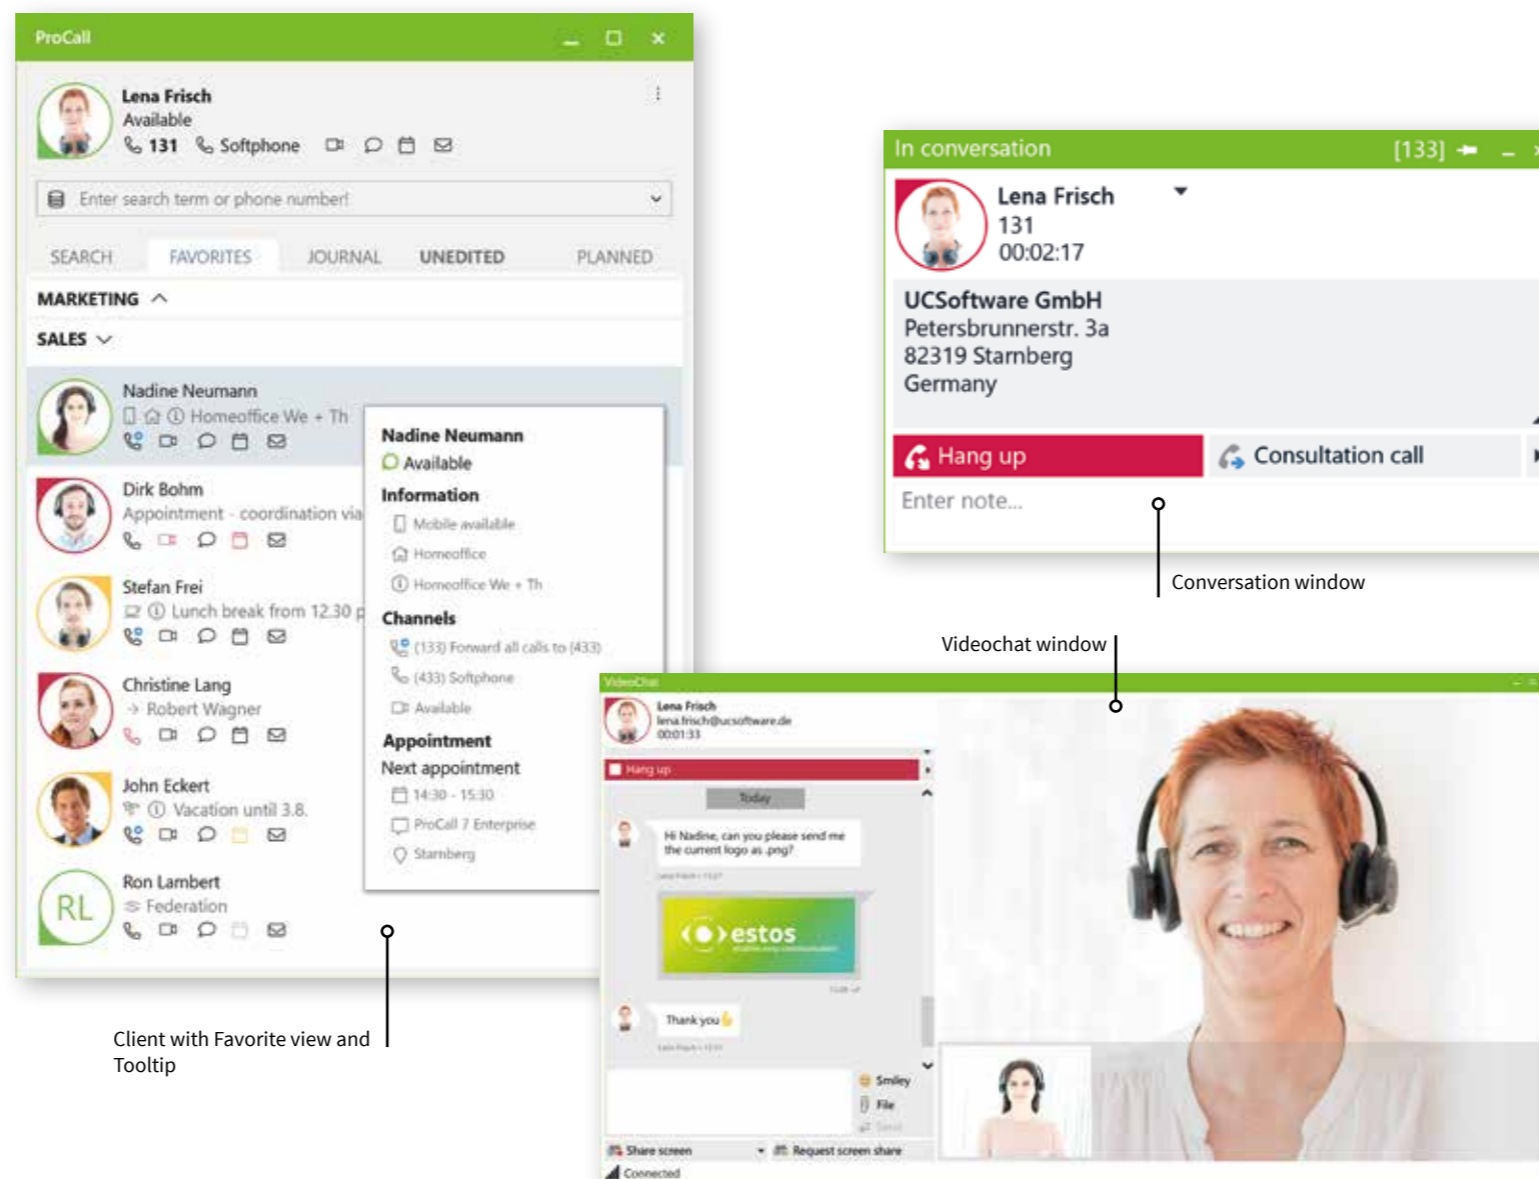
ProCall

Lena Frisch
Available
131 Softphone

Enter search term or phone number!

SEARCH FAVORITES JOURNAL UNEDITED PLANNED

MARKETING
SALES

Nadine Neumann
Homeoffice We + Th

Dirk Bohm
Appointment - coordination via

Stefan Frei
Lunch break from 12.30 p

Christine Lang
Robert Wagner

John Eckert
Vacation until 3.8.

RL
Ron Lambert
Federation

Nadine Neumann
Available
Information
Mobile available
Homeoffice
Homeoffice We + Th
Channels
(133) Forward all calls to (433)
(433) Softphone
Available
Appointment
Next appointment
14:30 - 15:30
ProCall 7 Enterprise
Starnberg

Client with Favorite view and Tooltip

In conversation [133]

Lena Frisch
131
00:02:17

UCSoftware GmbH
Petersbrunnerstr. 3a
82319 Starnberg
Germany

Hang up
Consultation call
Enter note...

Conversation window

Videochat window

VideoChat
Lena Frisch
lena.frisch@ucsoftware.de
00:01:33
Hang up
Today
Hi Nadine, can you please send me the current logo as .png?
estos
Thank you
Smiley
File
Send
Share screen
Request screen share
Connected